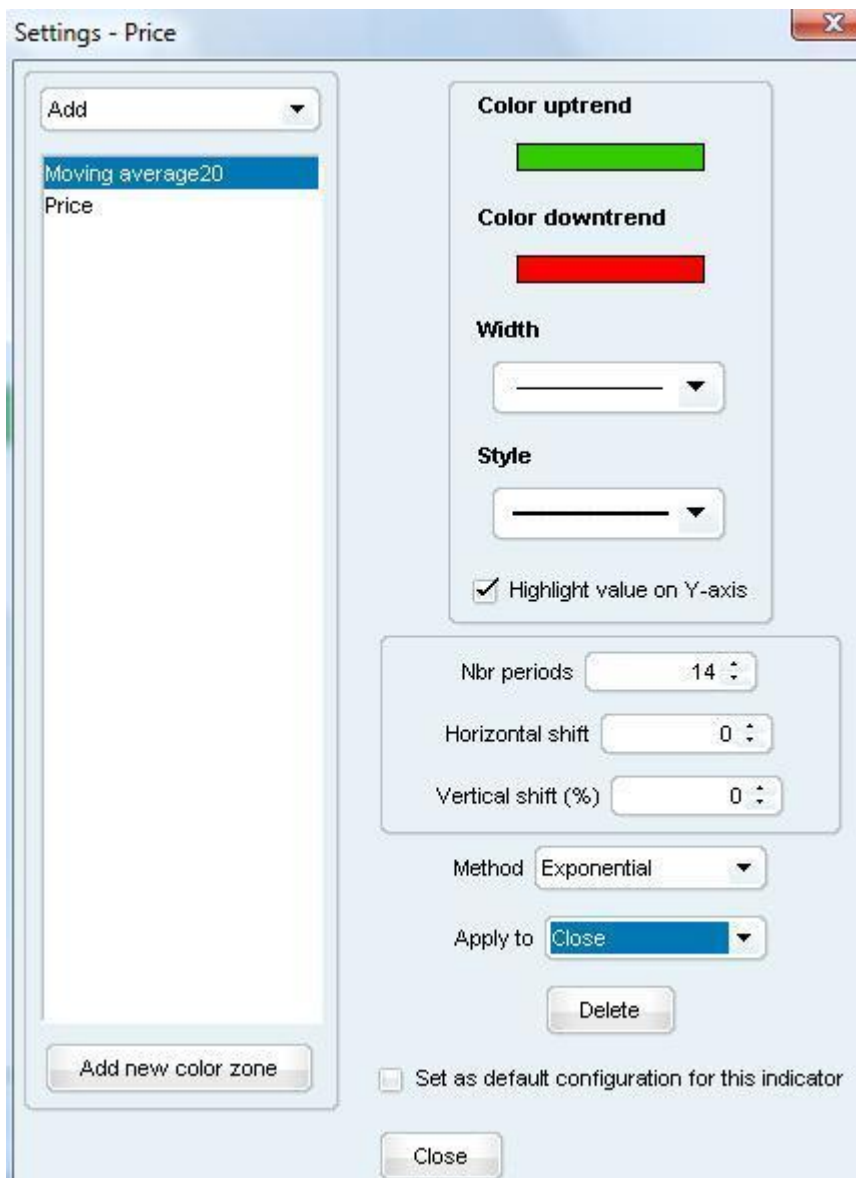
Settings - Price

Add

Moving average20
Price

Add new color zone

Color uptrend

Color downtrend

Width

Style

Highlight value on Y-axis

Nbr periods 14

Horizontal shift 0

Vertical shift (%) 0

Method Exponential

Apply to Close

Delete

Set as default configuration for this indicator

Close